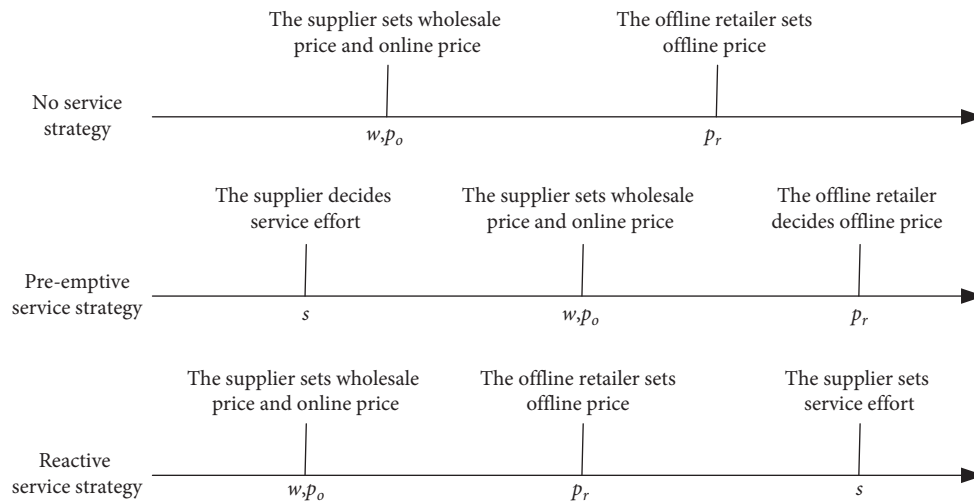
No service strategy

The supplier sets wholesale price and online price

$w, p_o$

The offline retailer sets offline price

$p_r$

Pre-emptive service strategy

The supplier decides service effort

$s$

The supplier sets wholesale price and online price

$w, p_o$

The offline retailer decides offline price

$p_r$

Reactive service strategy

The supplier sets wholesale price and online price

$w, p_o$

The offline retailer sets offline price

$p_r$

The supplier sets service effort

$s$